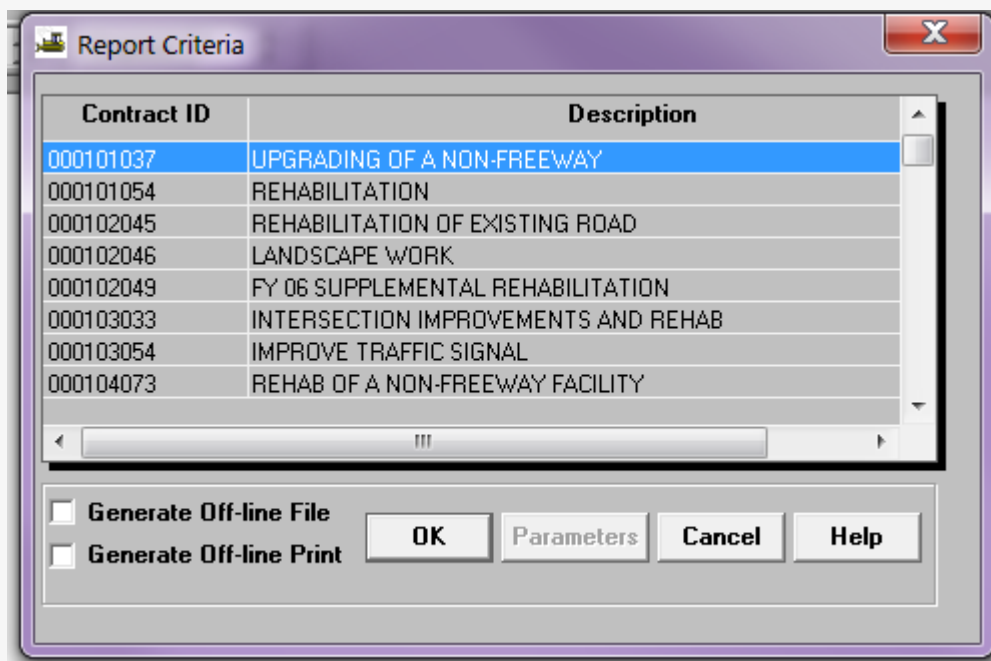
Report Criteria

| Contract ID | Description |
|---|---|
| 000101037 | UPGRADING OF A NON-FREEWAY |
| 000101054 | REHABILITATION |
| 000102045 | REHABILITATION OF EXISTING ROAD |
| 000102046 | LANDSCAPE WORK |
| 000102049 | FY 06 SUPPLEMENTAL REHABILITATION |
| 000103033 | INTERSECTION IMPROVEMENTS AND REHAB |
| 000103054 | IMPROVE TRAFFIC SIGNAL |
| 000104073 | REHAB OF A NON-FREEWAY FACILITY |

Generate Off-line File
Generate Off-line Print

OK Parameters Cancel Help